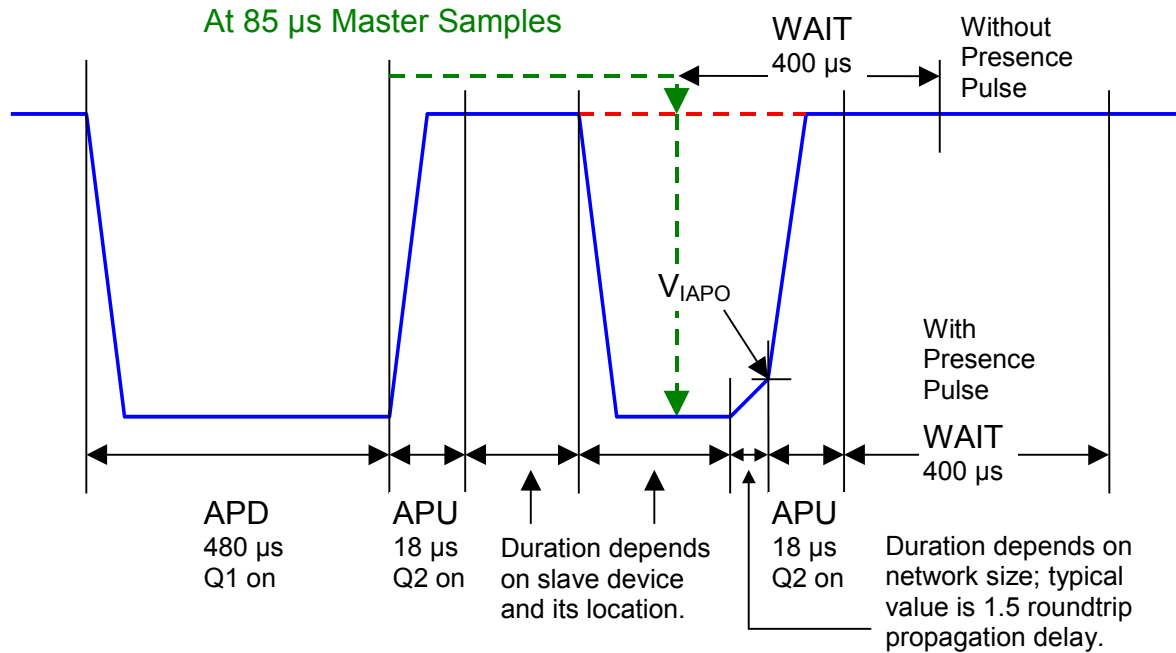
At 85 µs Master Samples

WAIT
400 µs

Without
Presence
Pulse

$V_{IAPO}$

With
Presence
Pulse

WAIT
400 µs

APD
480 µs
Q1 on

APU
18 µs
Q2 on

Duration depends on slave device and its location.

APU
18 µs
Q2 on

Duration depends on network size; typical value is 1.5 roundtrip propagation delay.